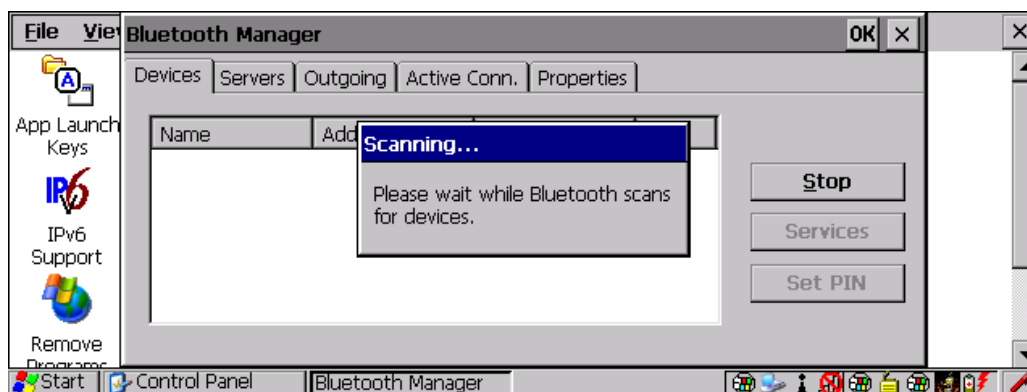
File Viev Bluetooth Manager OK ×

×

Devices Servers Outgoing Active Conn. Properties

App Launch Keys

Name Add

Scanning...

Please wait while Bluetooth scans for devices.

Stop

Services

Set PIN

IPv6 Support

Remove Programs

Start Control Panel Bluetooth Manager